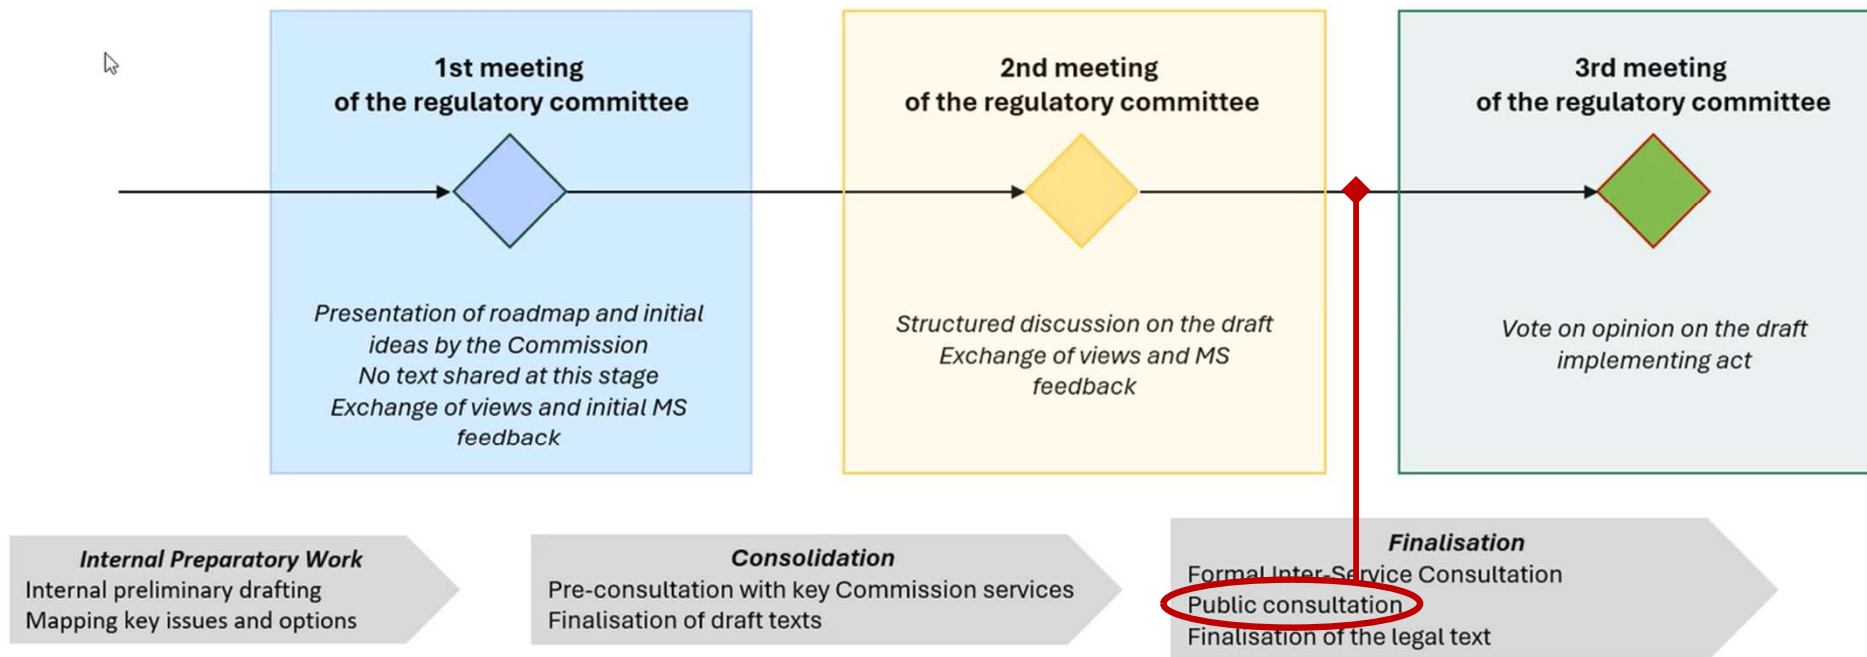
1st meeting
of the regulatory committee

Presentation of roadmap and initial ideas by the Commission
No text shared at this stage
Exchange of views and initial MS feedback

2nd meeting
of the regulatory committee

Structured discussion on the draft
Exchange of views and MS feedback

3rd meeting
of the regulatory committee

Vote on opinion on the draft implementing act

Internal Preparatory Work
Internal preliminary drafting
Mapping key issues and options

Consolidation
Pre-consultation with key Commission services
Finalisation of draft texts

Finalisation
Formal Inter-Service Consultation
Public consultation
Finalisation of the legal text